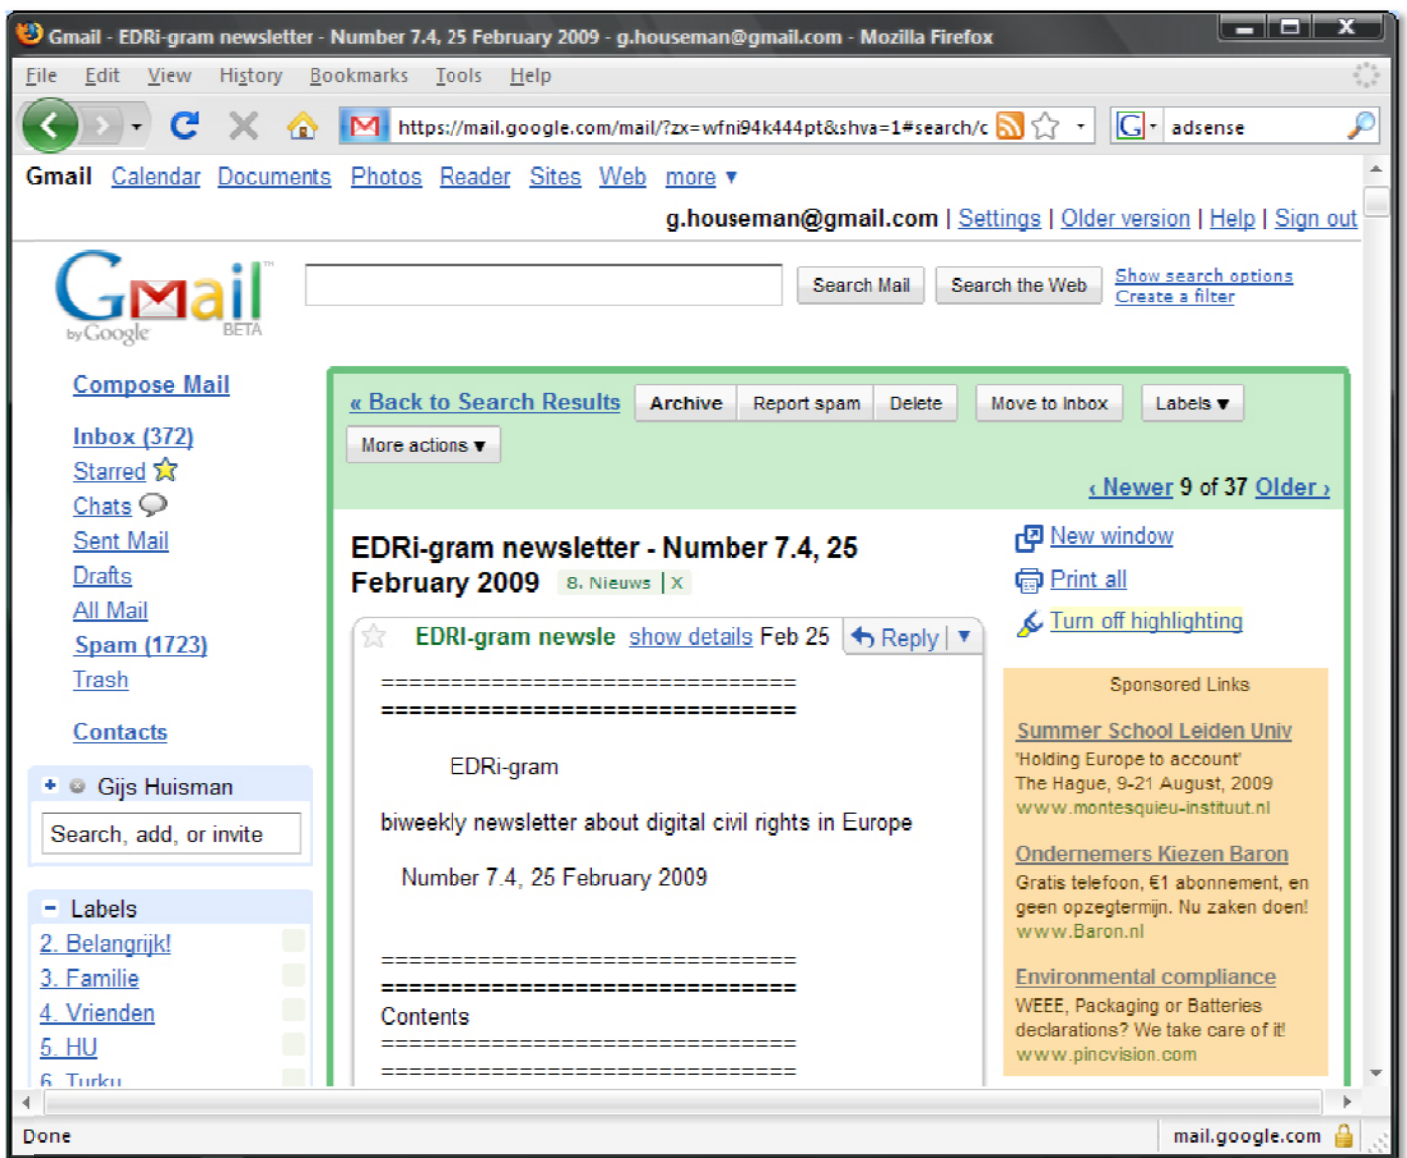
Gmail - EDRi-gram newsletter - Number 7.4, 25 February 2009 - g.houseman@gmail.com - Mozilla Firefox

File Edit View History Bookmarks Tools Help

https://mail.google.com/mail/?zx=wfni94k444pt&shva=1#search/c

adsense

Gmail Calendar Documents Photos Reader Sites Web more ▾

g.houseman@gmail.com | Settings | Older version | Help | Sign out

Gmail by Google BETA

Search Mail Search the Web Show search options Create a filter

Compose Mail

Inbox (372)
Starred
Chats
Sent Mail
Drafts
All Mail
Spam (1723)
Trash

Contacts

Gijs Huisman

Search, add, or invite

Labels
2. Belangrijk!
3. Familie
4. Vrienden
5. HU
6. Turku

« Back to Search Results Archive Report spam Delete Move to Inbox Labels ▾

More actions ▾

‹ Newer 9 of 37 Older ›

EDRi-gram newsletter - Number 7.4, 25 February 2009 8. Nieuws | X

EDRI-gram newsle show details Feb 25 Reply ▾

============================
============================

EDRi-gram

biweekly newsletter about digital civil rights in Europe

Number 7.4, 25 February 2009

============================
============================
Contents
============================
============================

New window

Print all

Turn off highlighting

Sponsored Links

Summer School Leiden Univ
'Holding Europe to account'
The Hague, 9-21 August, 2009
www.montesquieu-instituut.nl

Ondernemers Kiezen Baron
Gratis telefoon, €1 abonnement, en geen opzegtermijn. Nu zaken doen!
www.Baron.nl

Environmental compliance
WEEE, Packaging or Batteries declarations? We take care of it!
www.pincvision.com

Done

mail.google.com